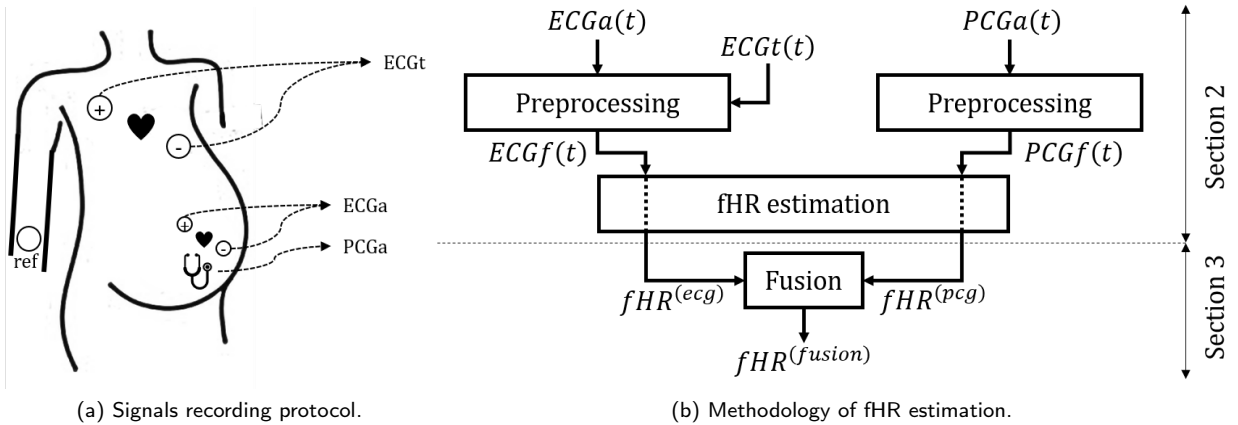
ECGt

ECGa

PCGa

ref

(a) Signals recording protocol.

$ECGa(t)$

$ECGt(t)$

$PCGa(t)$

Preprocessing

Preprocessing

$ECGf(t)$

$PCGf(t)$

fHR estimation

Fusion

$fHR^{(ecg)}$

$fHR^{(pcg)}$

$fHR^{(fusion)}$

Section 2

Section 3

(b) Methodology of fHR estimation.